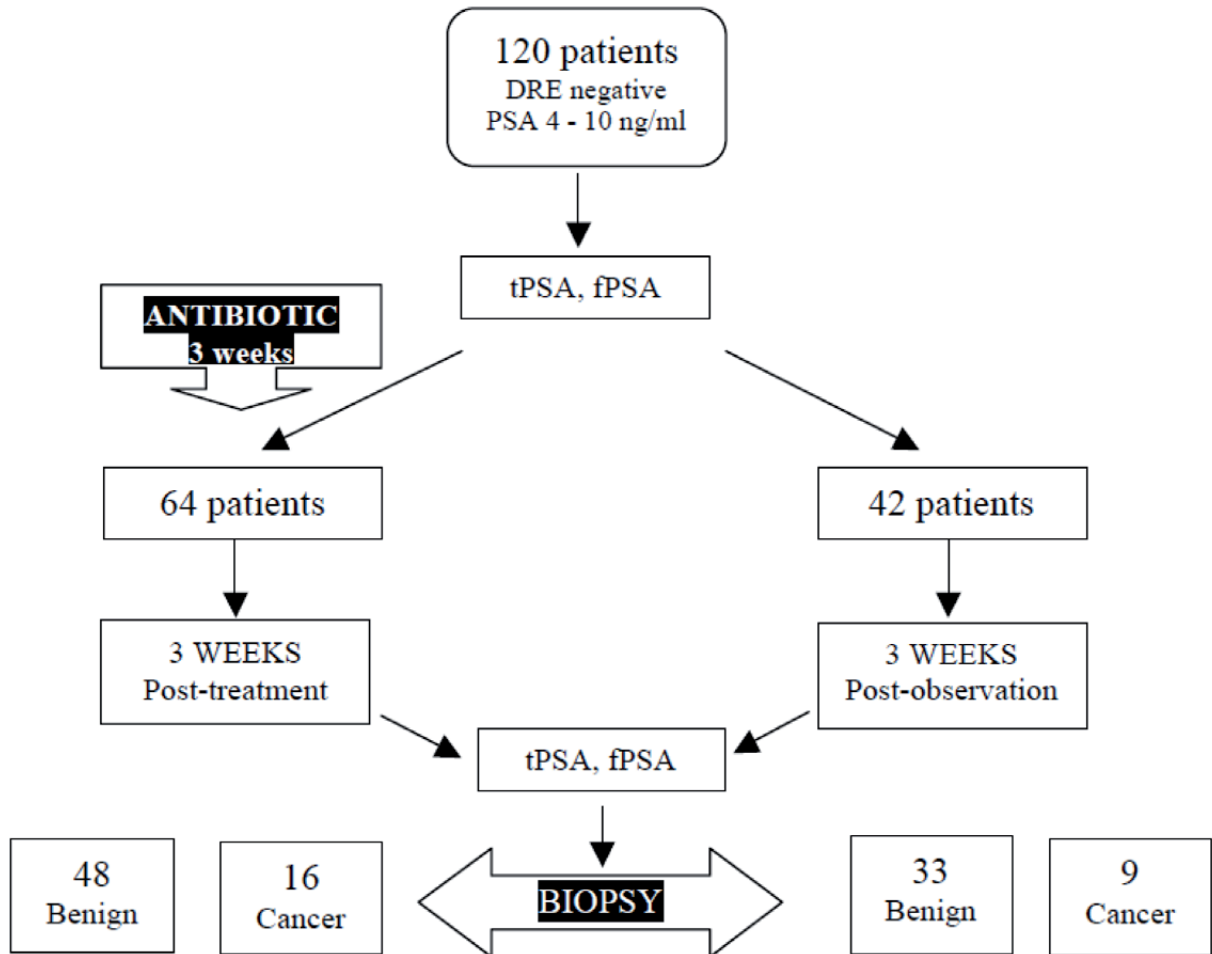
120 patients
DRE negative
PSA 4 - 10 ng/ml

tPSA, fPSA

ANTIBIOTIC
3 weeks

64 patients

42 patients

3 WEEKS
Post-treatment

3 WEEKS
Post-observation

tPSA, fPSA

48
Benign

16
Cancer

BIOPSY

33
Benign

9
Cancer